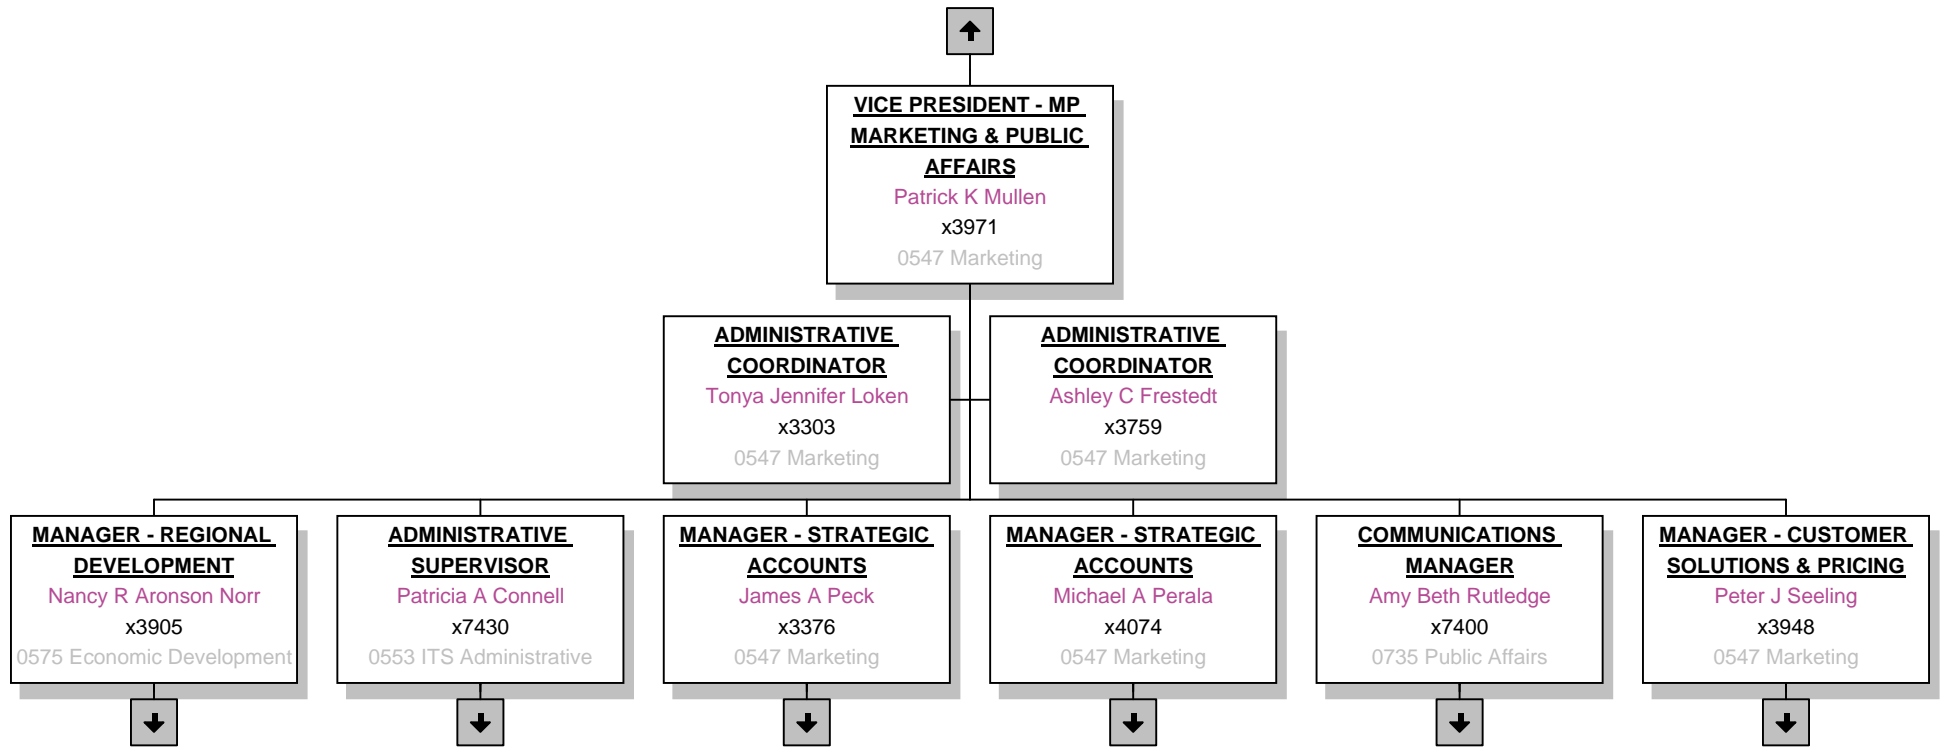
VICE PRESIDENT - MP MARKETING & PUBLIC AFFAIRS
Patrick K Mullen
x3971
0547 Marketing

ADMINISTRATIVE COORDINATOR
Tonya Jennifer Loken
x3303
0547 Marketing

ADMINISTRATIVE COORDINATOR
Ashley C Frestedt
x3759
0547 Marketing

MANAGER - REGIONAL DEVELOPMENT
Nancy R Aronson Norr
x3905
0575 Economic Development

ADMINISTRATIVE SUPERVISOR
Patricia A Connell
x7430
0553 ITS Administrative

MANAGER - STRATEGIC ACCOUNTS
James A Peck
x3376
0547 Marketing

MANAGER - STRATEGIC ACCOUNTS
Michael A Perala
x4074
0547 Marketing

COMMUNICATIONS MANAGER
Amy Beth Rutledge
x7400
0735 Public Affairs

MANAGER - CUSTOMER SOLUTIONS & PRICING
Peter J Seeling
x3948
0547 Marketing